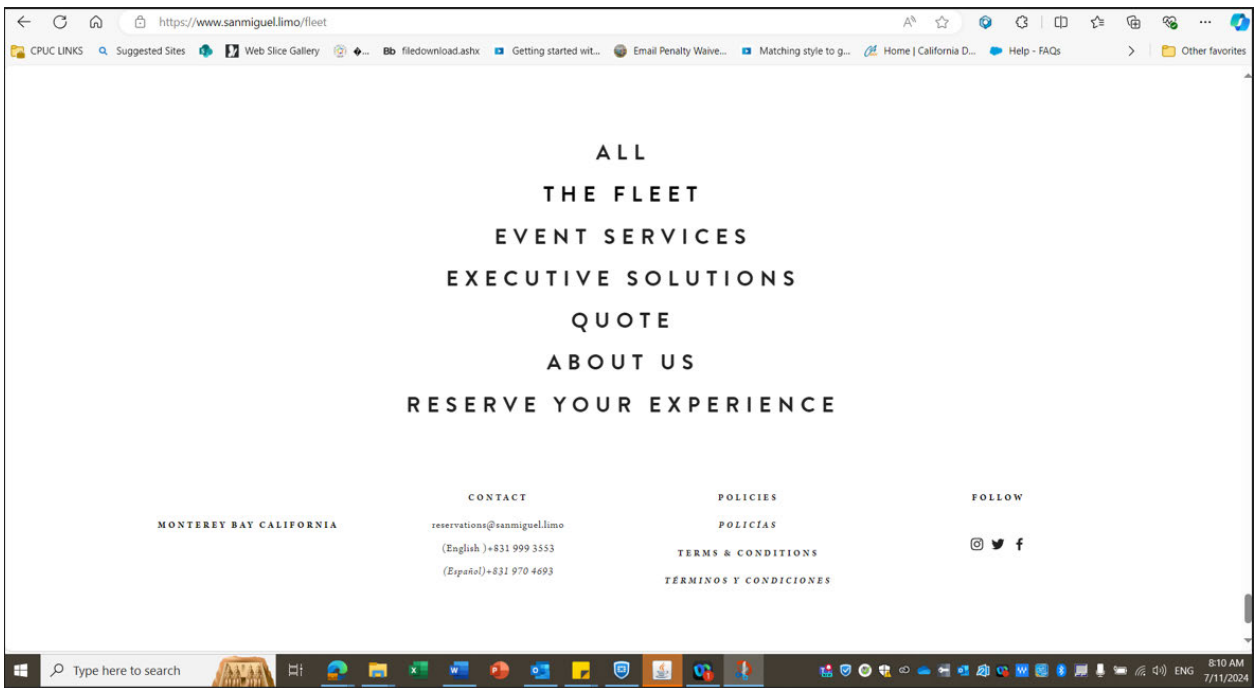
https://www.sanmiguel.limo/fleet

CPUC LINKS  Suggested Sites  Web Slice Gallery  Bb filedownload.ashx  Getting started wit...  Email Penalty Waive...  Matching style to g...  Home | California D...  Help - FAQs  Other favorites

ALL
THE FLEET
EVENT SERVICES
EXECUTIVE SOLUTIONS
QUOTE
ABOUT US
RESERVE YOUR EXPERIENCE

MONTEREY BAY CALIFORNIA

CONTACT
reservations@sanmiguel.limo
(English )+831 999 3553
(Español)+831 970 4693

POLICIES
POLICÍAS
TERMS & CONDITIONS
TÉRMINOS Y CONDICIONES

FOLLOW

Type here to search

8:10 AM
7/11/2024
ENG